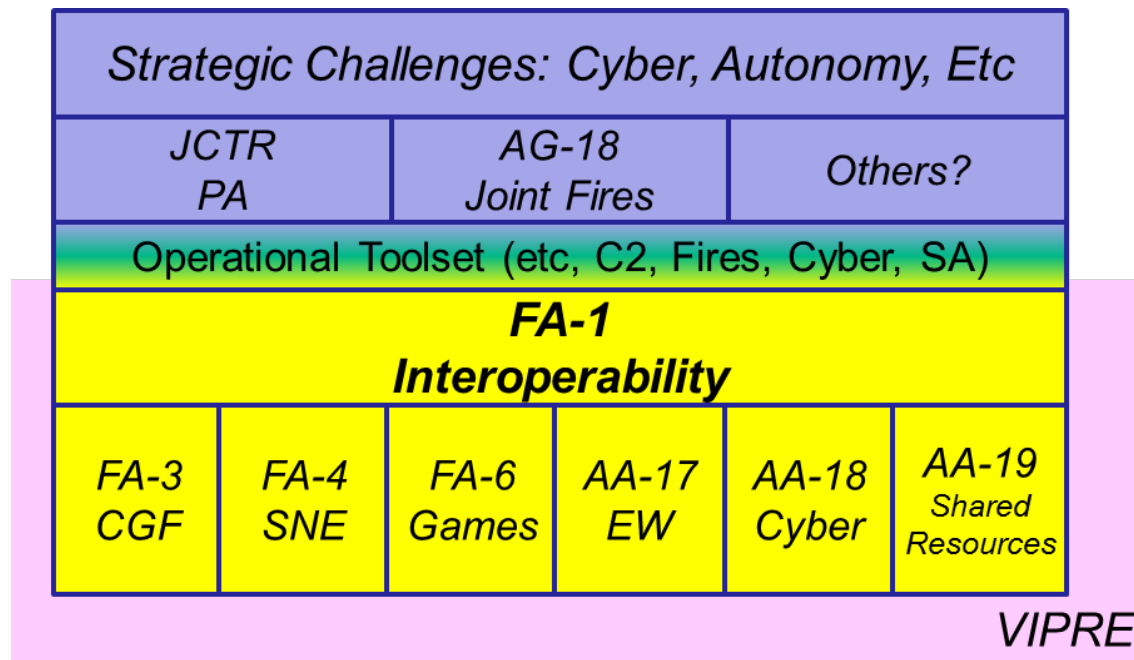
Strategic Challenges: Cyber, Autonomy, Etc

JCTR
PA

AG-18
Joint Fires

Others?

Operational Toolset (etc, C2, Fires, Cyber, SA)

FA-1
Interoperability

FA-3
CGF

FA-4
SNE

FA-6
Games

AA-17
EW

AA-18
Cyber

AA-19
Shared
Resources

VIPRE